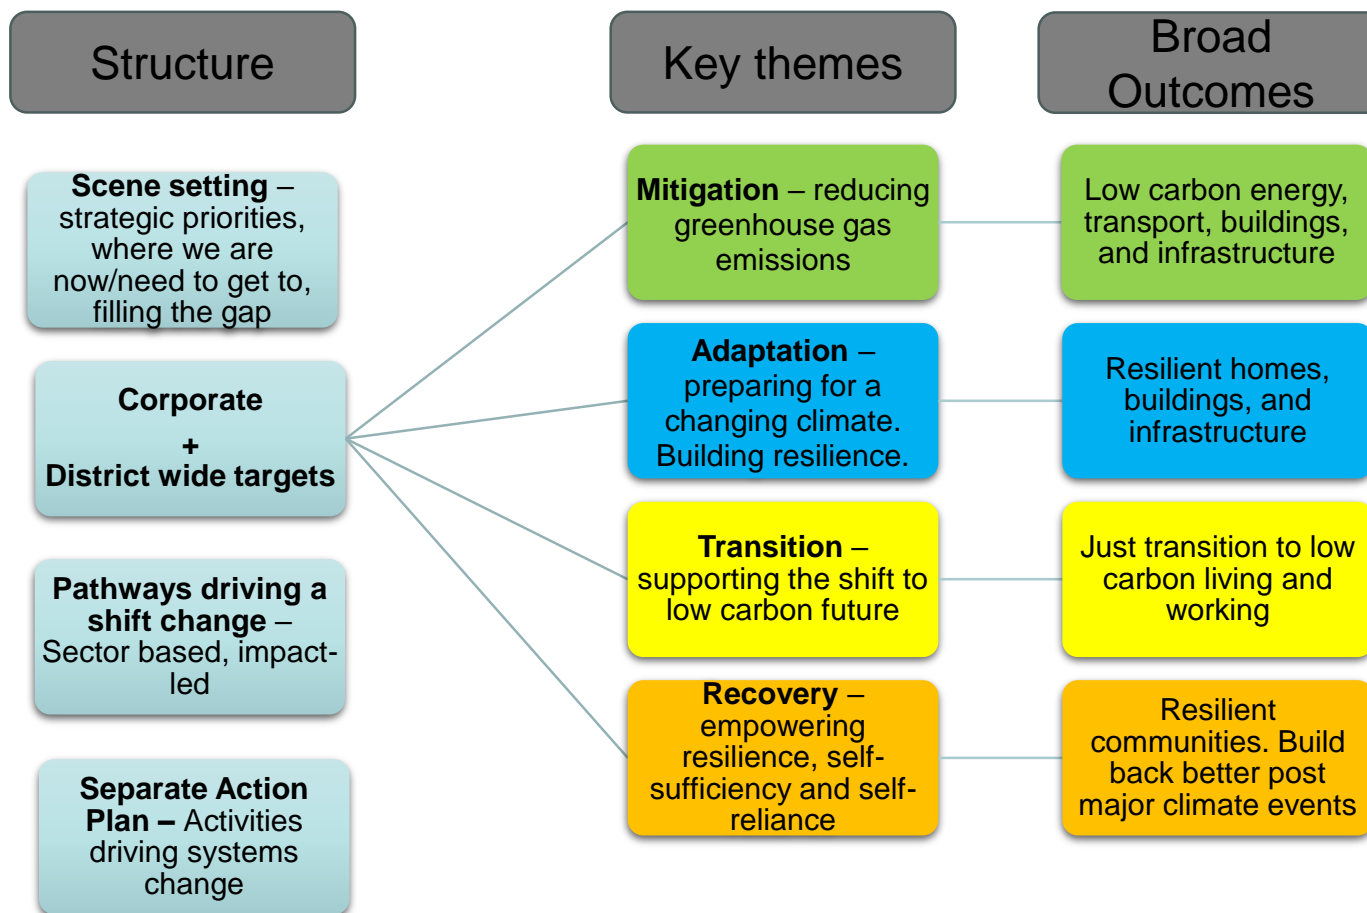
Structure

Key themes

Broad Outcomes

**Scene setting** – strategic priorities, where we are now/need to get to, filling the gap

**Corporate + District wide targets**

**Pathways driving a shift change** – Sector based, impact-led

**Separate Action Plan –** Activities driving systems change

**Mitigation** – reducing greenhouse gas emissions

**Adaptation** – preparing for a changing climate. Building resilience.

**Transition** – supporting the shift to low carbon future

**Recovery** – empowering resilience, self-sufficiency and self-reliance

Low carbon energy, transport, buildings, and infrastructure

Resilient homes, buildings, and infrastructure

Just transition to low carbon living and working

Resilient communities. Build back better post major climate events